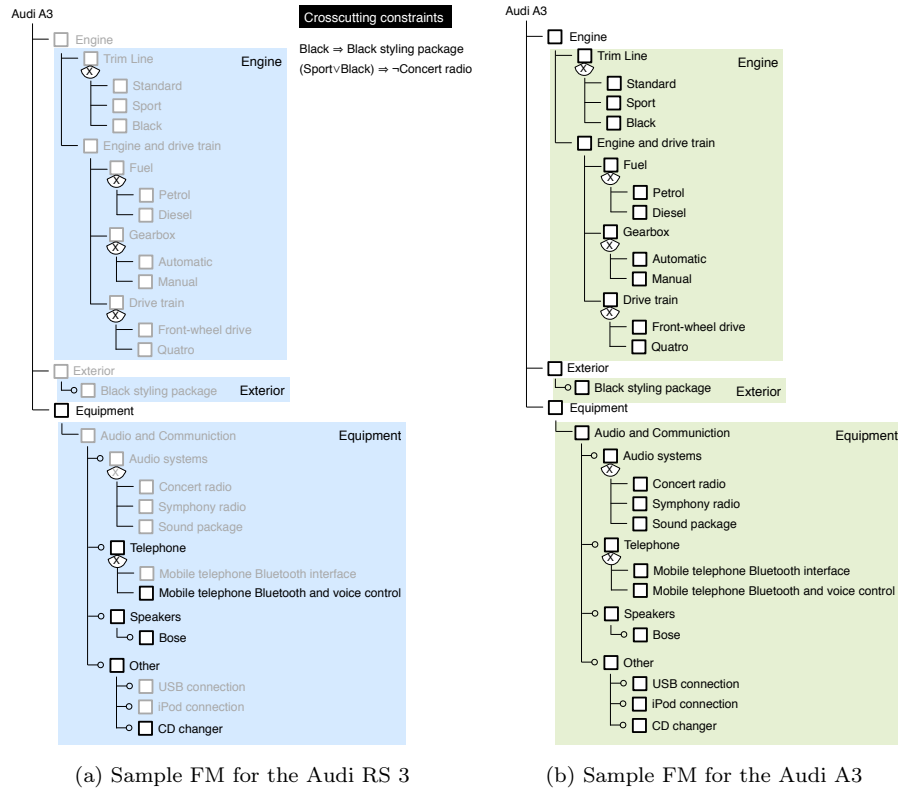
Audi A3

Engine

Trim Line

Engine

X

Standard

Sport

Black

Engine and drive train

Fuel

X

Petrol

Diesel

Gearbox

X

Automatic

Manual

Drive train

X

Front-wheel drive

Quatro

Exterior

Black styling package

Exterior

Equipment

Audio and Communiction

Equipment

Audio systems

X

Concert radio

Symphony radio

Sound package

Telephone

X

Mobile telephone Bluetooth interface

Mobile telephone Bluetooth and voice control

Speakers

Bose

Other

USB connection

iPod connection

CD changer

Crosscutting constraints

Black ⇒ Black styling package

(Sport∨Black) ⇒ ¬Concert radio

(a) Sample FM for the Audi RS 3

Audi A3

Engine

Trim Line

Engine

X

Standard

Sport

Black

Engine and drive train

Fuel

X

Petrol

Diesel

Gearbox

X

Automatic

Manual

Drive train

X

Front-wheel drive

Quatro

Exterior

Black styling package

Exterior

Equipment

Audio and Communiction

Equipment

Audio systems

X

Concert radio

Symphony radio

Sound package

Telephone

X

Mobile telephone Bluetooth interface

Mobile telephone Bluetooth and voice control

Speakers

Bose

Other

USB connection

iPod connection

CD changer

(b) Sample FM for the Audi A3